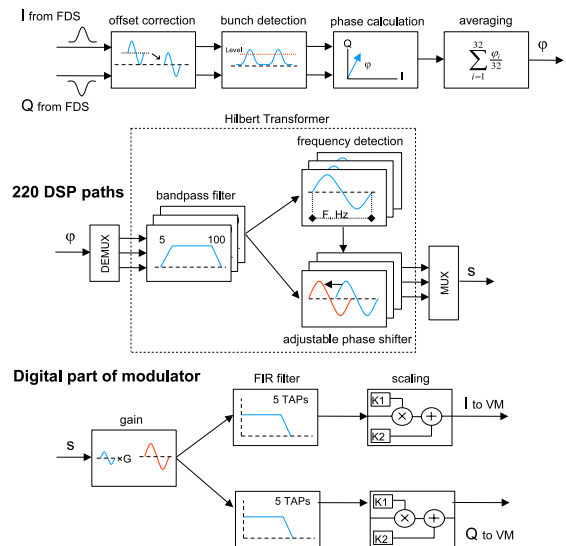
I from FDS

offset correction

bunch detection

Level

phase calculation

Q

φ

I

averaging

$\sum_{i=1}^{32} \frac{\varphi_i}{32}$

φ

Q from FDS

Hilbert Transformer

frequency detection

220 DSP paths

bandpass filter

5

100

F, Hz

φ

DEMUX

MUX

S

adjustable phase shifter

Digital part of modulator

FIR filter

5 TAPs

scaling

K1

×

+

K2

I to VM

gain

S

×G

5 TAPs

K1

×

+

K2

Q to VM